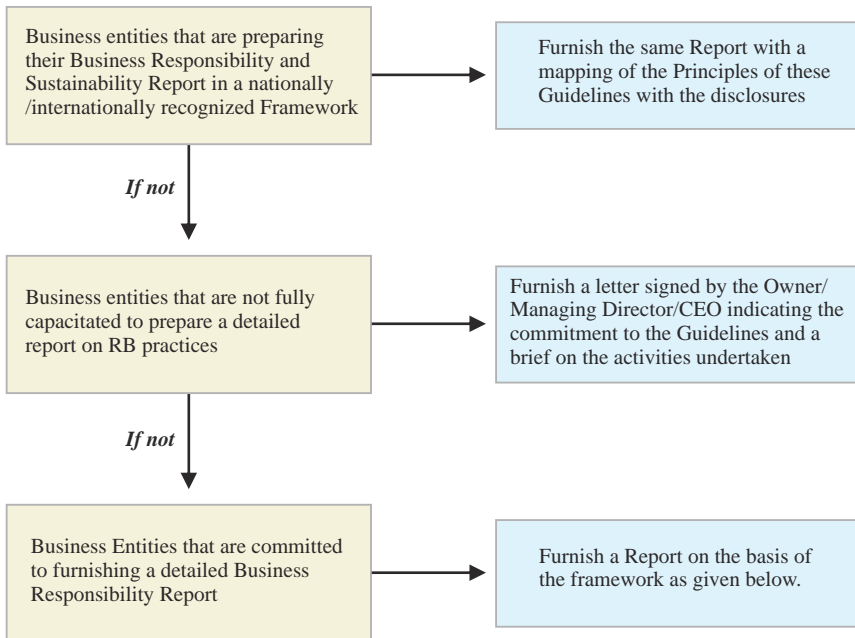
Business entities that are preparing their Business Responsibility and Sustainability Report in a nationally /internationally recognized Framework

Furnish the same Report with a mapping of the Principles of these Guidelines with the disclosures

*If not*

Business entities that are not fully capacitated to prepare a detailed report on RB practices

Furnish a letter signed by the Owner/ Managing Director/CEO indicating the commitment to the Guidelines and a brief on the activities undertaken

*If not*

Business Entities that are committed to furnishing a detailed Business Responsibility Report

Furnish a Report on the basis of the framework as given below.